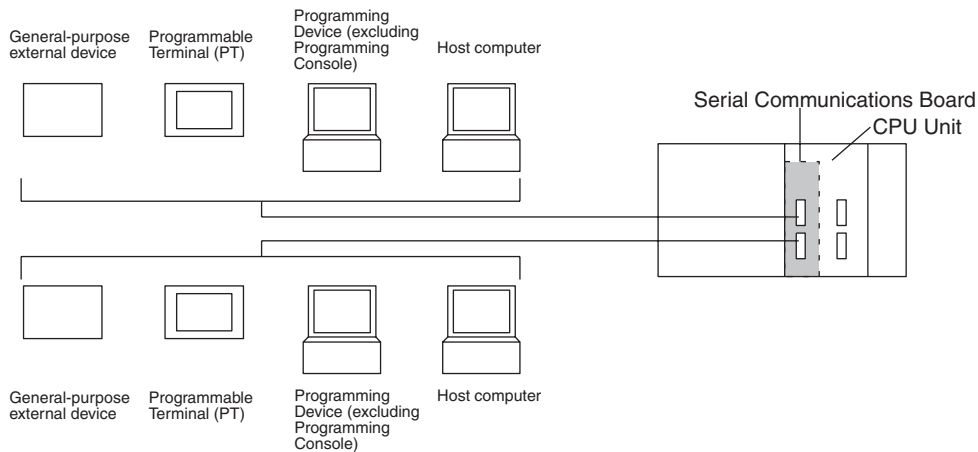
General-purpose external device

Programmable Terminal (PT)

Programming Device (excluding Programming Console)

Host computer

Serial Communications Board

CPU Unit

General-purpose external device

Programmable Terminal (PT)

Programming Device (excluding Programming Console)

Host computer